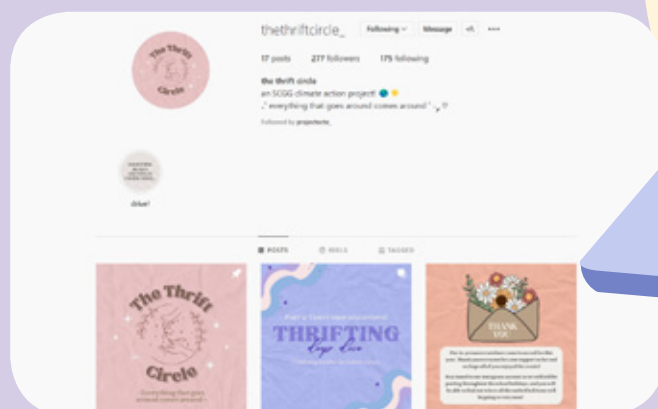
thethriftcircle_ Following Message

17 posts 277 followers 175 following

the thrift circle
an SCGG climate action project! 🌏⭐
.' everything that goes around comes around ' .

Followed by projectaris_

The Thrift Circle

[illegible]

drive!

POSTS REELS TAGGED

The Thrift Circle
everything that goes around comes around

THRIFTING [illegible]

THANK YOU
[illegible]